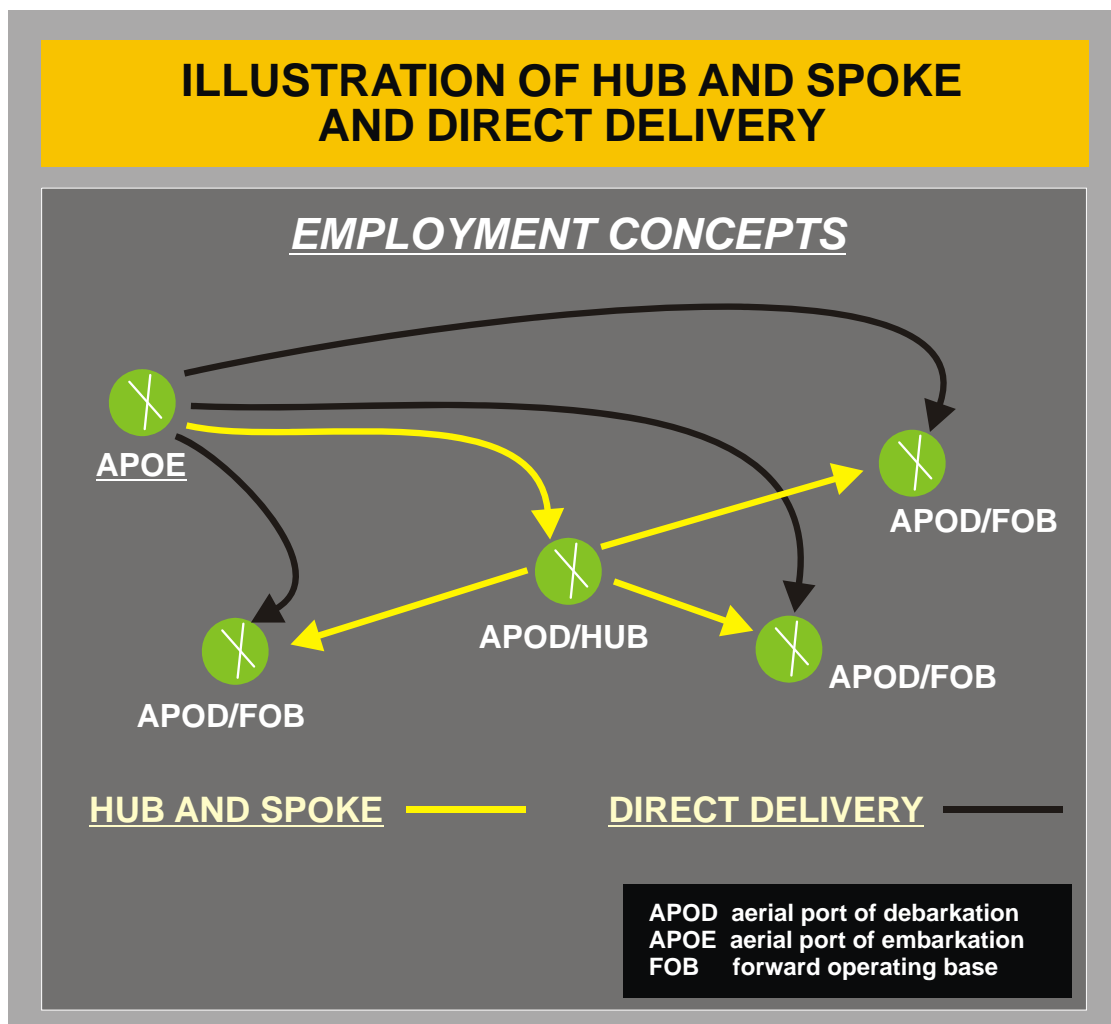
ILLUSTRATION OF HUB AND SPOKE AND DIRECT DELIVERY

EMPLOYMENT CONCEPTS

APOE

APOD/FOB

APOD/HUB

APOD/FOB

APOD/FOB

HUB AND SPOKE

DIRECT DELIVERY

APOD aerial port of debarkation
APOE aerial port of embarkation
FOB forward operating base